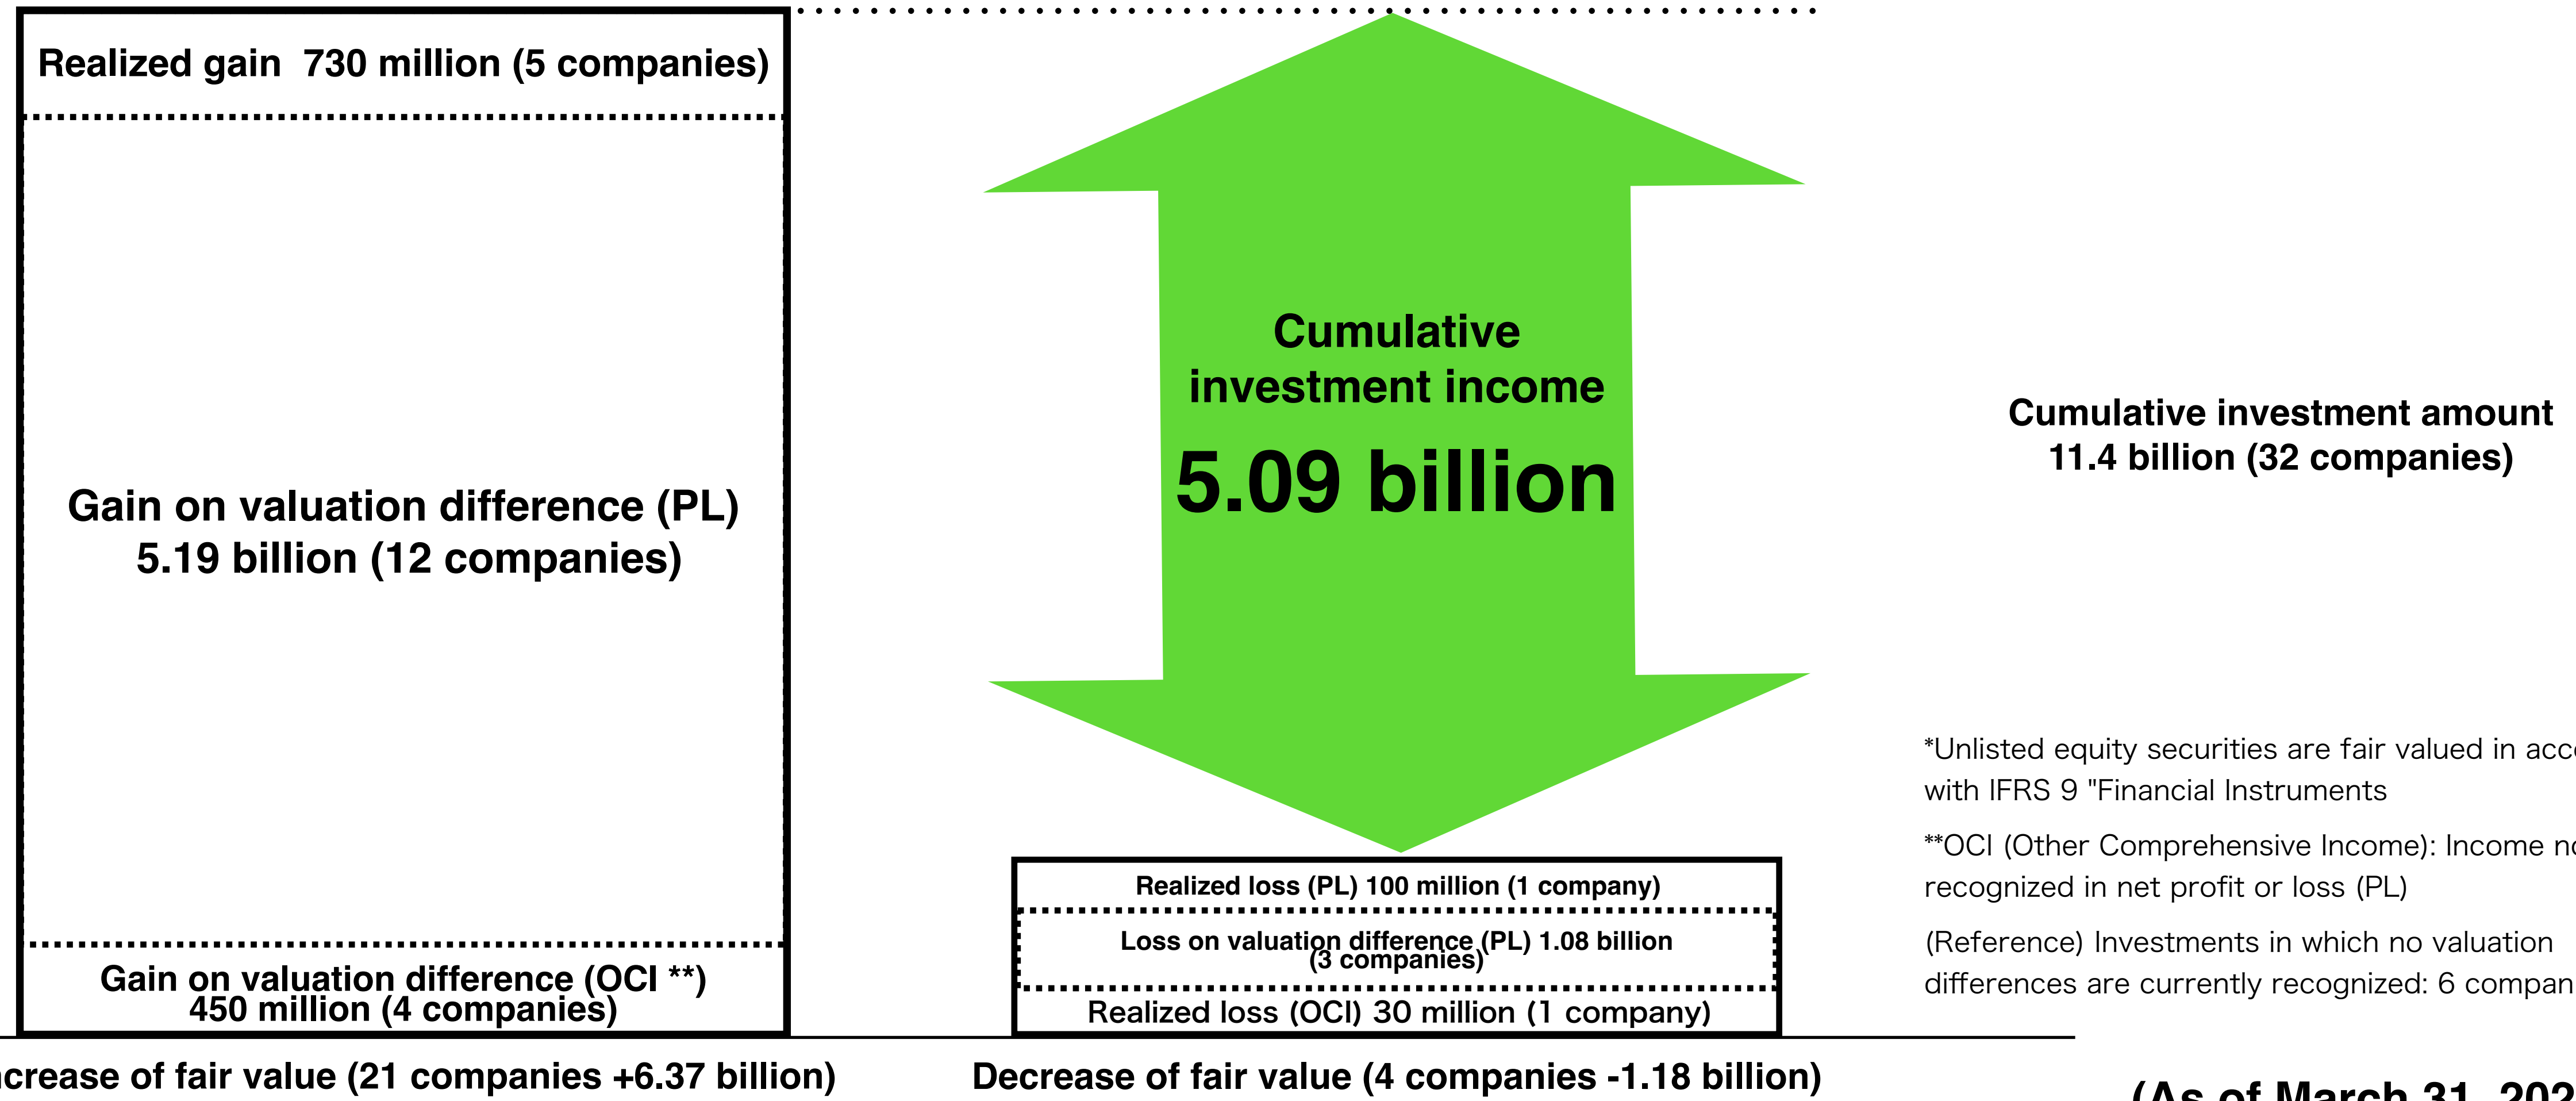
Realized gain 730 million (5 companies)

Gain on valuation difference (PL) 5.19 billion (12 companies)

Gain on valuation difference (OCI **) 450 million (4 companies)

Cumulative investment income 5.09 billion

Realized loss (PL) 100 million (1 company)

Loss on valuation difference (PL) 1.08 billion (3 companies)

Realized loss (OCI) 30 million (1 company)

Cumulative investment amount 11.4 billion (32 companies)

*Unlisted equity securities are fair valued in acc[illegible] with IFRS 9 "Financial Instruments

**OCI (Other Comprehensive Income): Income n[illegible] recognized in net profit or loss (PL)

(Reference) Investments in which no valuation differences are currently recognized: 6 compan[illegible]

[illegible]crease of fair value (21 companies +6.37 billion)

Decrease of fair value (4 companies -1.18 billion)

(As of March 31, 20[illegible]